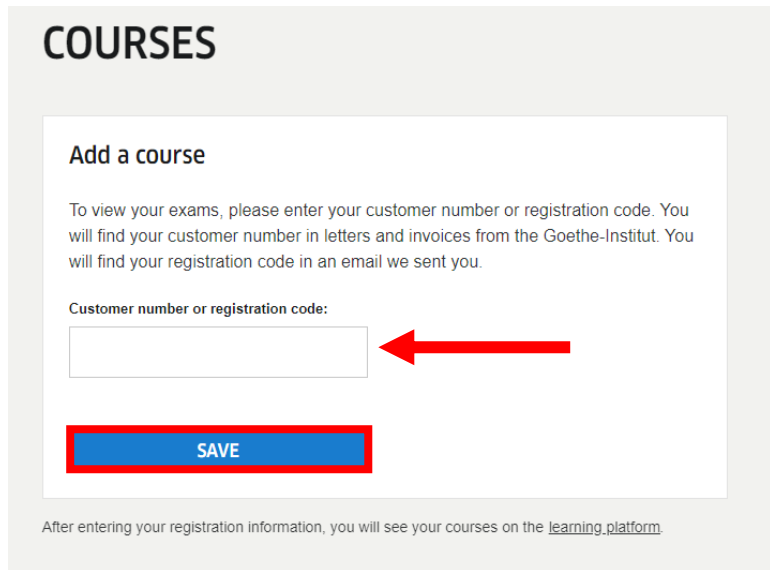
COURSES

Add a course

To view your exams, please enter your customer number or registration code. You will find your customer number in letters and invoices from the Goethe-Institut. You will find your registration code in an email we sent you.

Customer number or registration code:

SAVE

After entering your registration information, you will see your courses on the learning platform.